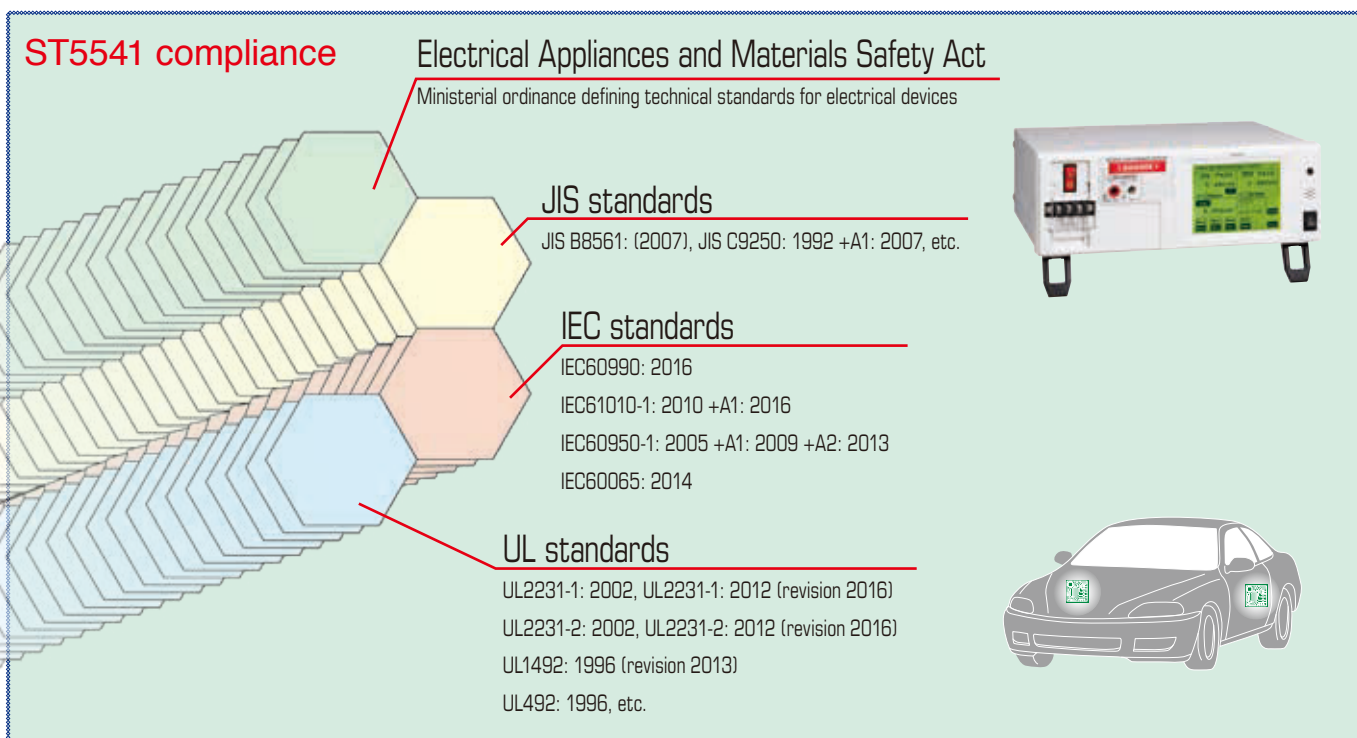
ST5541 compliance

Electrical Appliances and Materials Safety Act

Ministerial ordinance defining technical standards for electrical devices

JIS standards

JIS B8561: (2007), JIS C9250: 1992 +A1: 2007, etc.

IEC standards

IEC60990: 2016

IEC61010-1: 2010 +A1: 2016

IEC60950-1: 2005 +A1: 2009 +A2: 2013

IEC60065: 2014

UL standards

UL2231-1: 2002, UL2231-1: 2012 (revision 2016)

UL2231-2: 2002, UL2231-2: 2012 (revision 2016)

UL1492: 1996 (revision 2013)

UL492: 1996, etc.